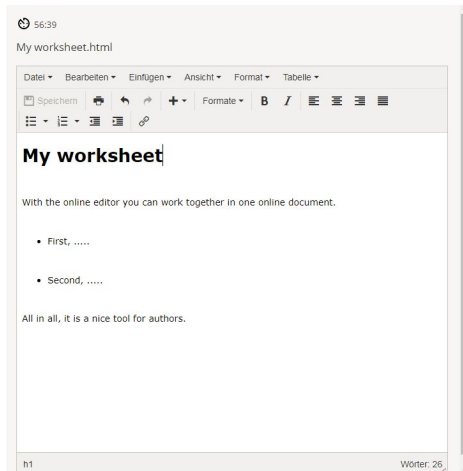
56:39

My worksheet.html

Datei ▾ Bearbeiten ▾ Einfügen ▾ Ansicht ▾ Format ▾ Tabelle ▾

Speichern Formate ▾ B I

# My worksheet

With the online editor you can work together in one online document.

- First, .....

- Second, .....

All in all, it is a nice tool for authors.

h1 Wörter: 26